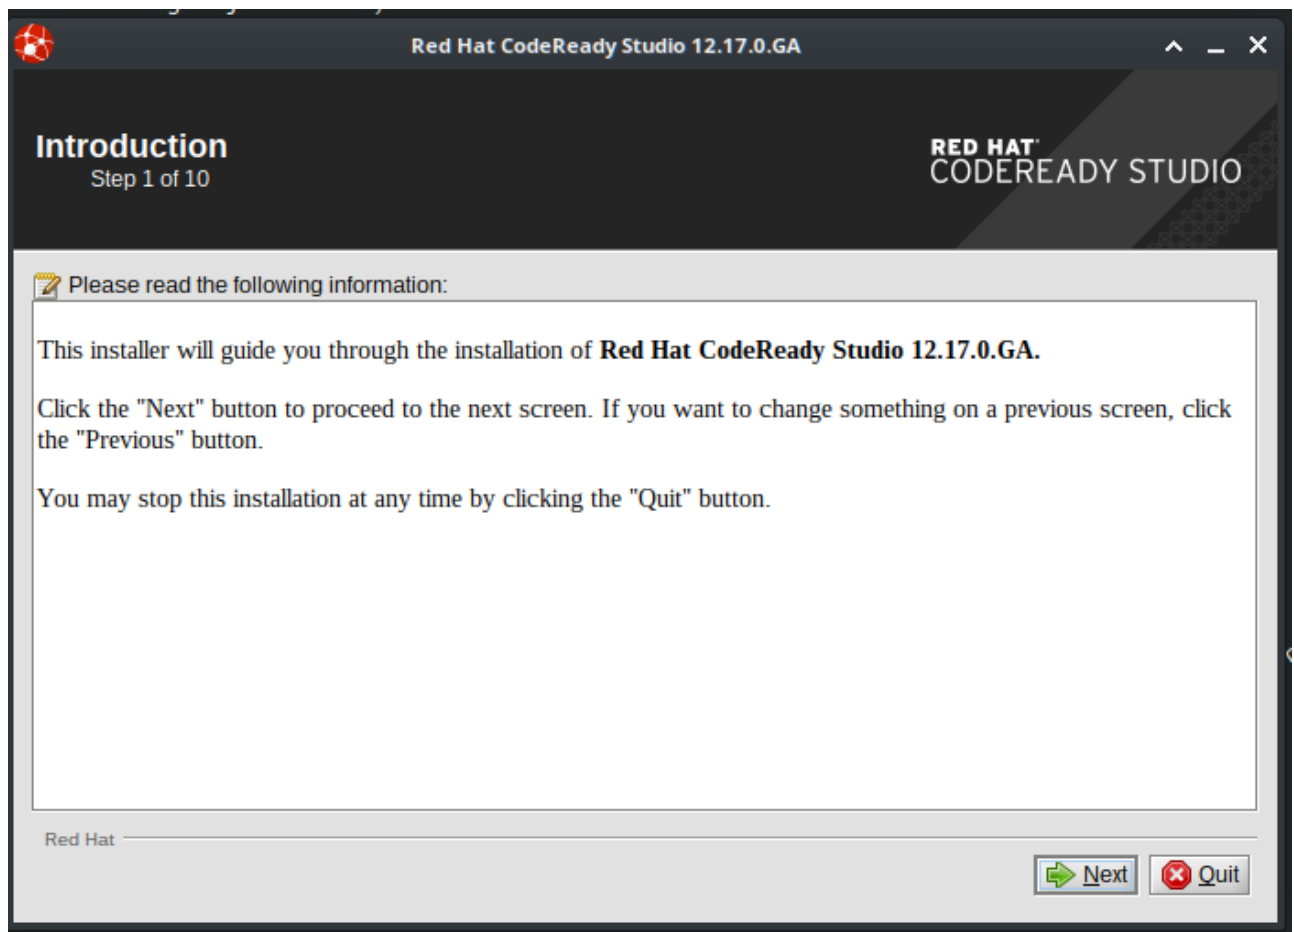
Red Hat CodeReady Studio 12.17.0.GA

Introduction
Step 1 of 10

RED HAT
CODEREADY STUDIO

Please read the following information:

This installer will guide you through the installation of **Red Hat CodeReady Studio 12.17.0.GA.**

Click the "Next" button to proceed to the next screen. If you want to change something on a previous screen, click the "Previous" button.

You may stop this installation at any time by clicking the "Quit" button.

Red Hat

Next

Quit